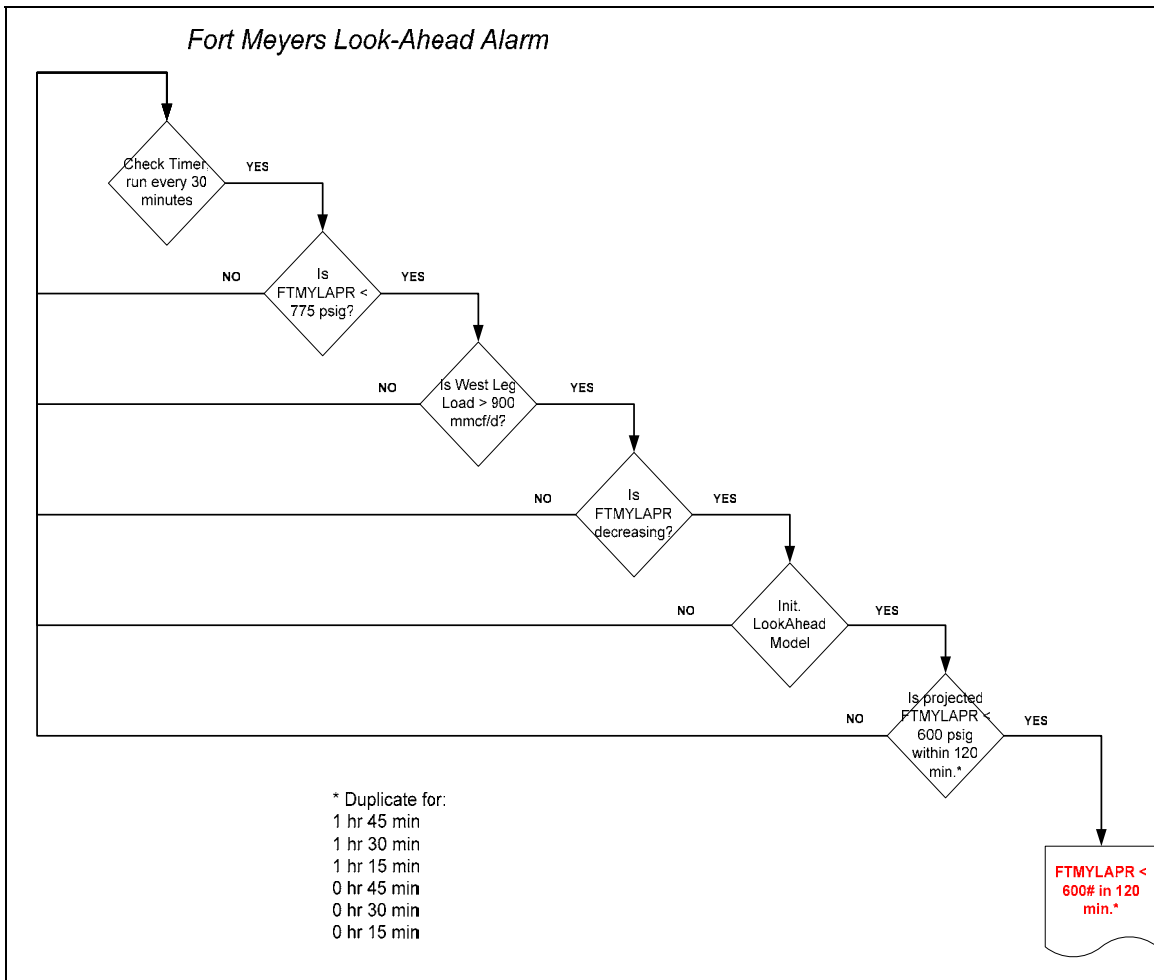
Fort Meyers Look-Ahead Alarm

Check Timer run every 30 minutes

YES

NO

Is FTMYLAPR < 775 psig?

YES

NO

Is West Leg Load > 900 mmcf/d?

YES

NO

Is FTMYLAPR decreasing?

YES

NO

Init. LookAhead Model

YES

NO

Is projected FTMYLAPR < 600 psig within 120 min.*

YES

* Duplicate for:
1 hr 45 min
1 hr 30 min
1 hr 15 min
0 hr 45 min
0 hr 30 min
0 hr 15 min

FTMYLAPR < 600# in 120 min.*